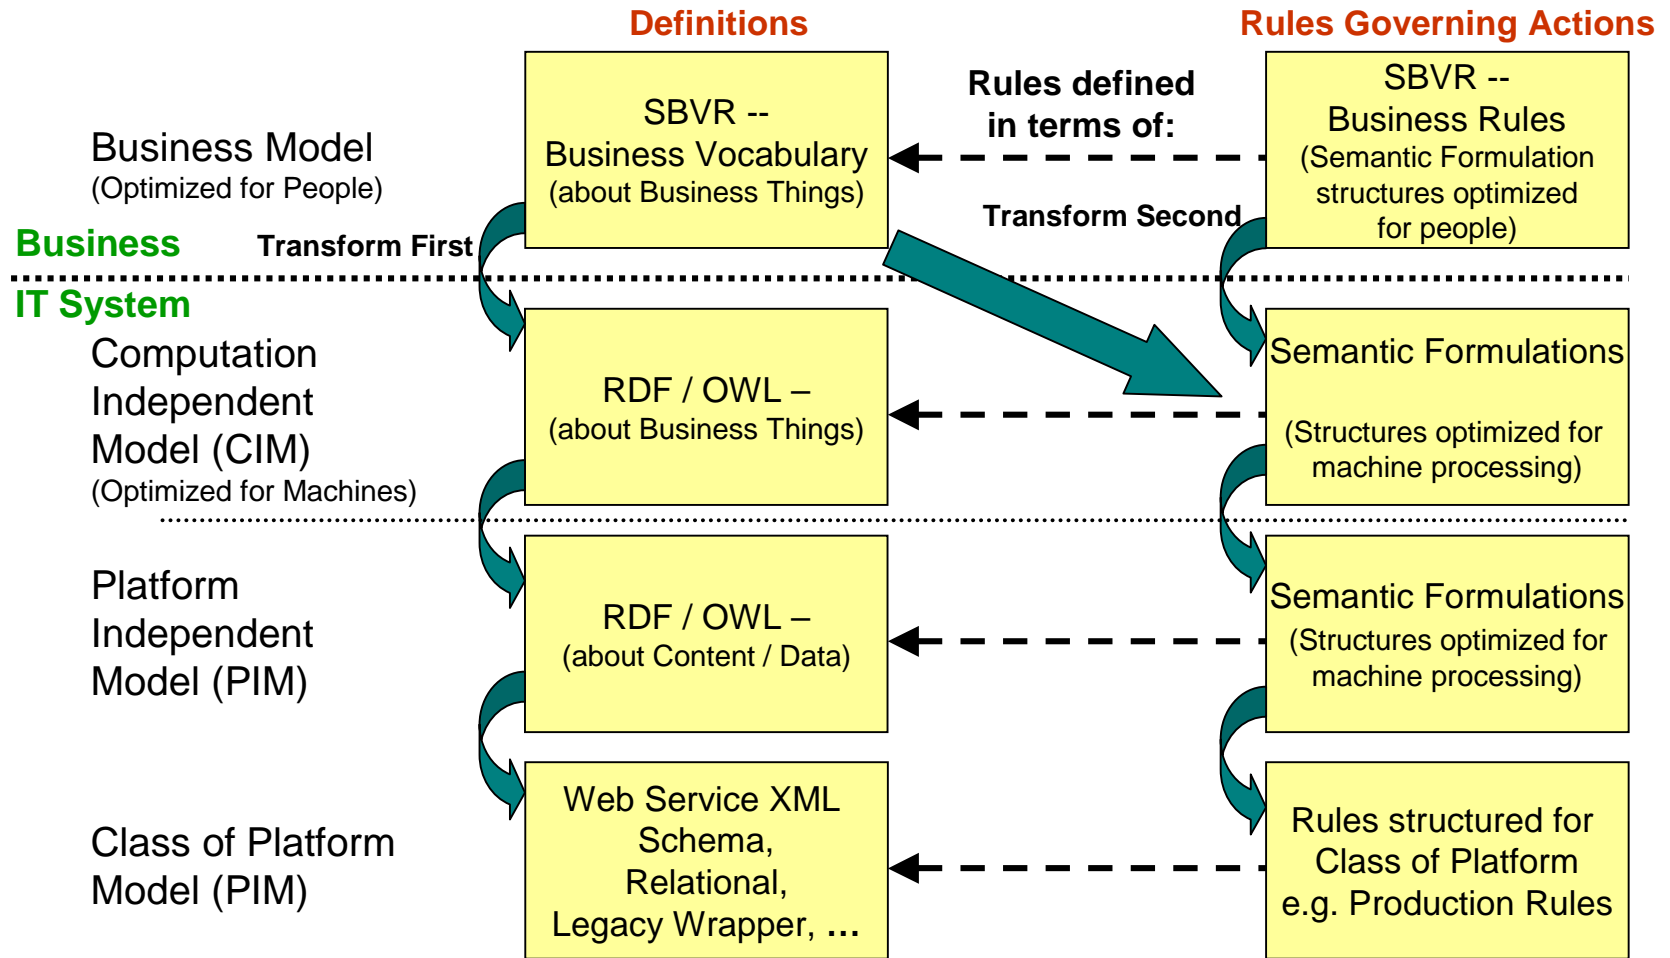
Definitions

Rules Governing Actions

Business Model
(Optimized for People)

SBVR --
Business Vocabulary
(about Business Things)

Rules defined in terms of:

SBVR --
Business Rules
(Semantic Formulation structures optimized for people)

Business

Transform First

Transform Second

IT System

Computation Independent Model (CIM)
(Optimized for Machines)

RDF / OWL –
(about Business Things)

Semantic Formulations

(Structures optimized for machine processing)

Platform Independent Model (PIM)

RDF / OWL –
(about Content / Data)

Semantic Formulations
(Structures optimized for machine processing)

Class of Platform Model (PIM)

Web Service XML Schema,
Relational,
Legacy Wrapper, …

Rules structured for Class of Platform
e.g. Production Rules